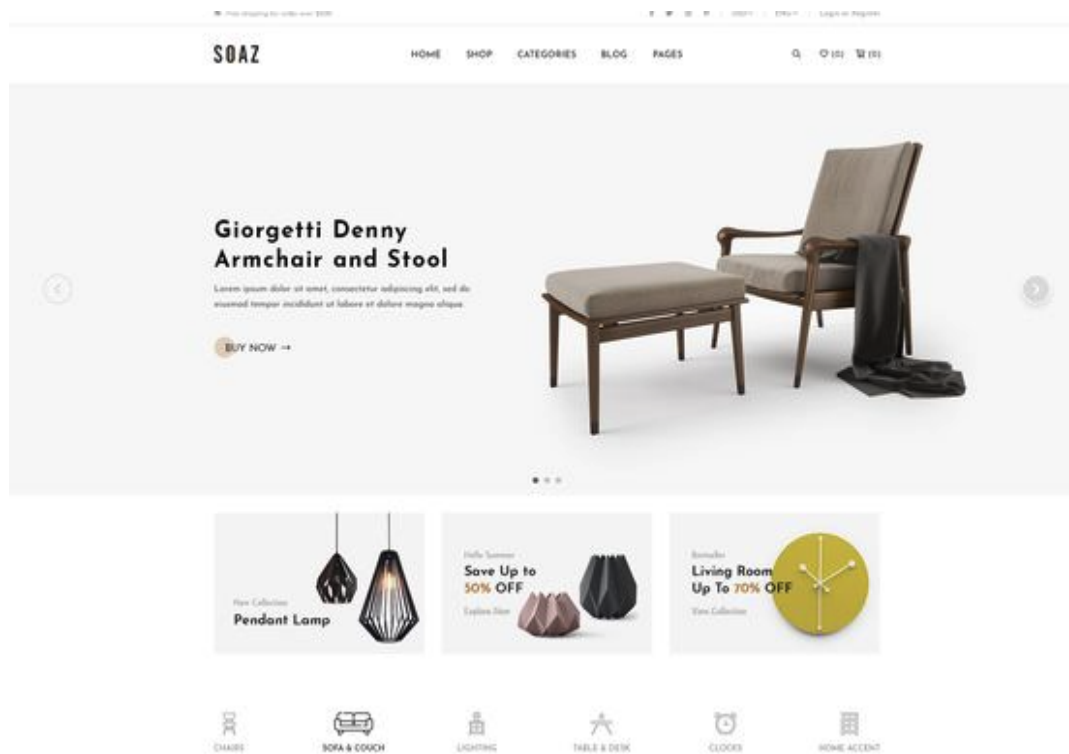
Free shipping for order over $100

USD | ENG | Login or Register

SOAZ

HOME SHOP CATEGORIES BLOG PAGES

(0) (0)

Giorgetti Denny Armchair and Stool

Lorem ipsum dolor sit amet, consectetur adipiscing elit, sed do eiusmod tempor incididunt ut labore et dolore magna aliqua.

BUY NOW →

New Collection

Pendant Lamp

Hello Summer

Save Up to 50% OFF

Explore Now

Bestseller

Living Room Up To 70% OFF

View Collection

CHAIRS

SOFA & COUCH

LIGHTING

TABLE & DESK

CLOCKS

HOME ACCENT